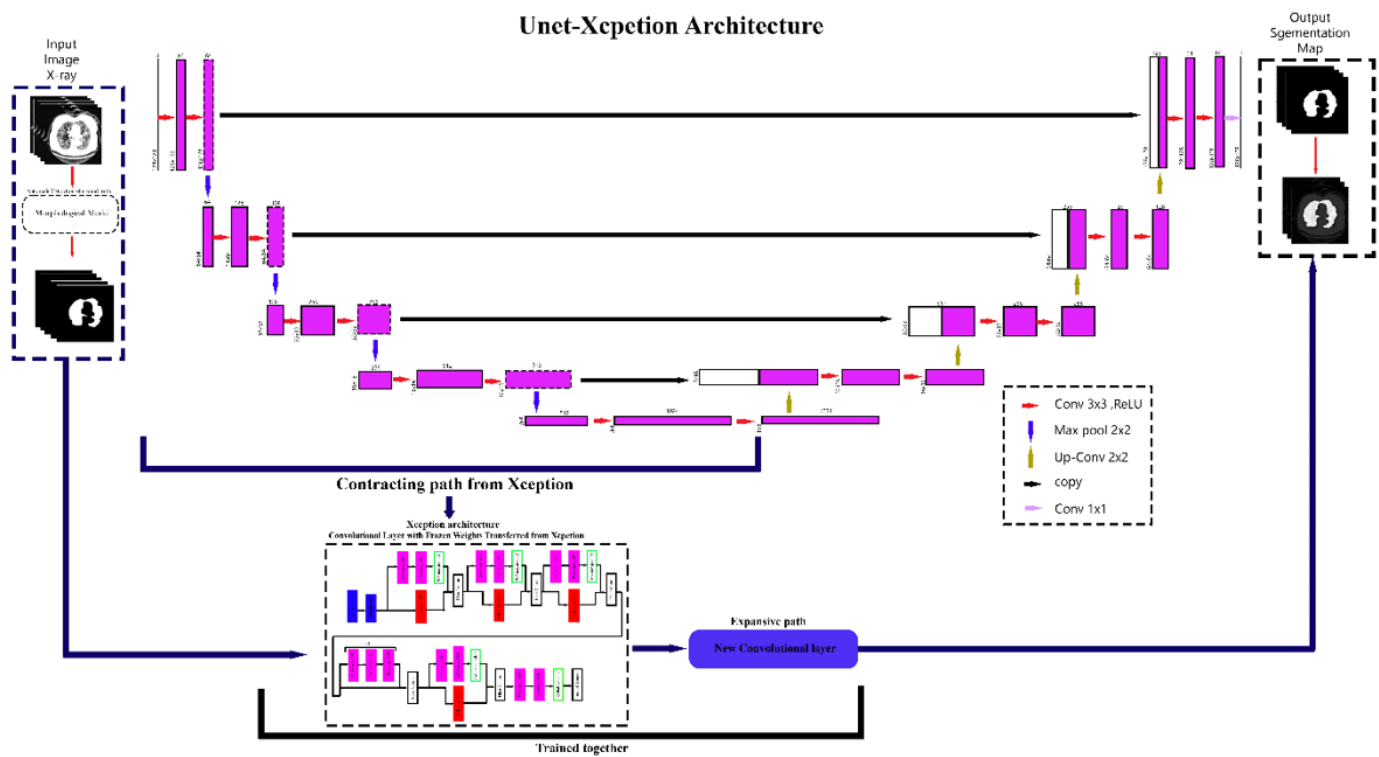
Unet-Xcpetion Architecture

Input Image X-ray

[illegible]

Morphological Masks

Output Sgementation Map

Conv 3x3 ,ReLU

Max pool 2x2

Up-Conv 2x2

copy

Conv 1x1

Contracting path from Xception

Xception architecture
Convolutional Layer with Frozen Weights Transferred from Xception

Expansive path

New Convolutional layer

Trained together